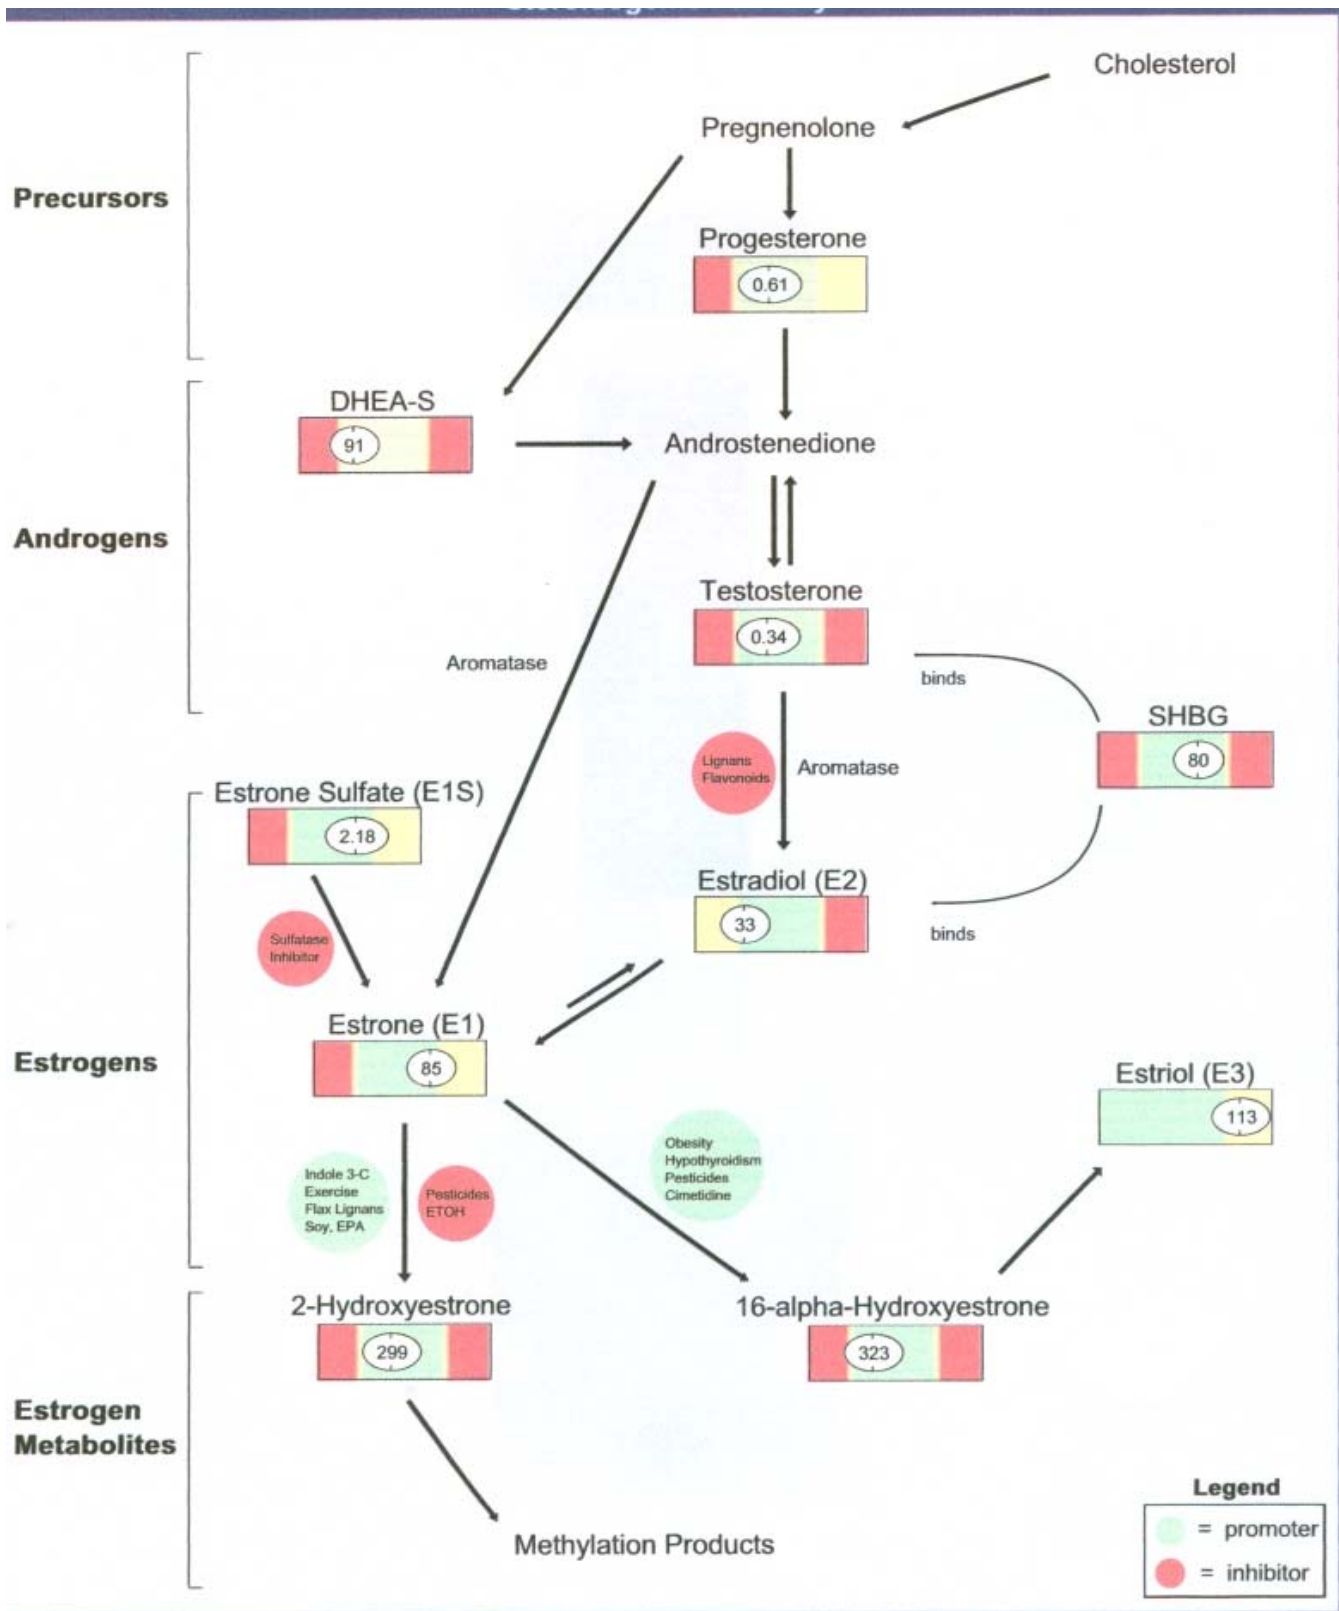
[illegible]

Cholesterol

Precursors

Pregnenolone

Progesterone
0.61

Androgens

DHEA-S
91

Androstenedione

Testosterone
0.34

Aromatase

binds

SHBG
80

Lignans Flavonoids

Aromatase

Estrogens

Estrone Sulfate (E1S)
2.18

Sulfatase Inhibitor

Estradiol (E2)
33

binds

Estrone (E1)
85

Estriol (E3)
113

Obesity Hypothyroidism Pesticides Cimetidine

Indole 3-C Exercise Flax Lignans Soy, EPA

Pesticides ETOH

Estrogen Metabolites

2-Hydroxyestrone
299

16-alpha-Hydroxyestrone
323

Methylation Products

Legend
= promoter
= inhibitor